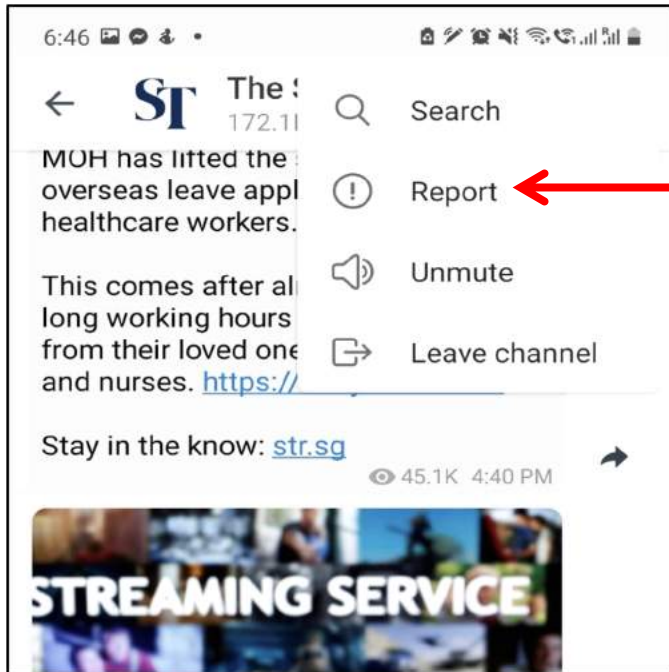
6:46

ST The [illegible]
172.1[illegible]

Search

Report

Unmute

Leave channel

MOH has lifted the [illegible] overseas leave appl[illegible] healthcare workers.

This comes after al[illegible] long working hours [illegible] from their loved one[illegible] and nurses. https:/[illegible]

Stay in the know: str.sg

45.1K 4:40 PM

STREAMING SERVICE